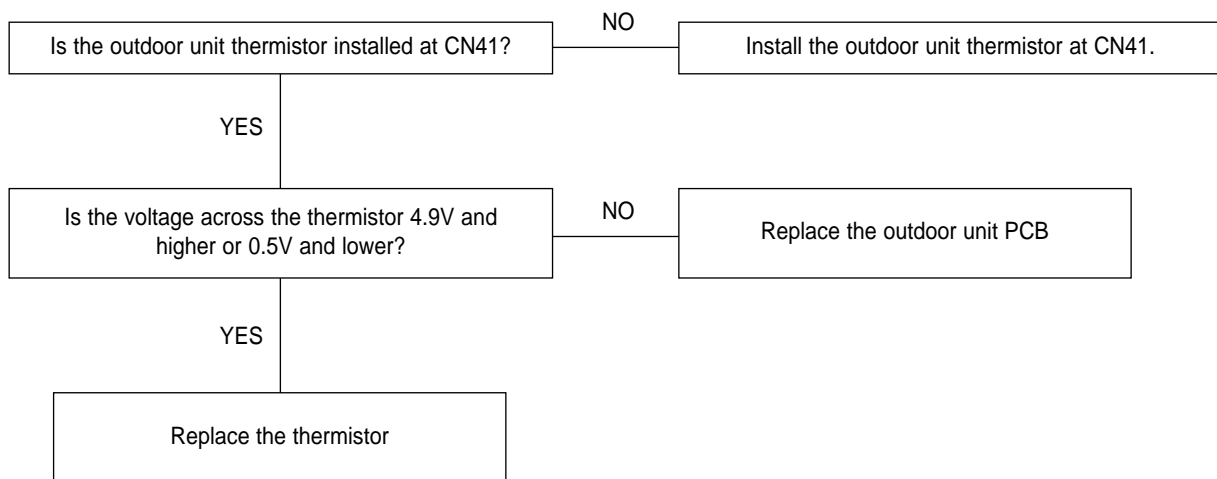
Is the outdoor unit thermistor installed at CN41?

NO

Install the outdoor unit thermistor at CN41.

YES

Is the voltage across the thermistor 4.9V and higher or 0.5V and lower?

NO

Replace the outdoor unit PCB

YES

Replace the thermistor